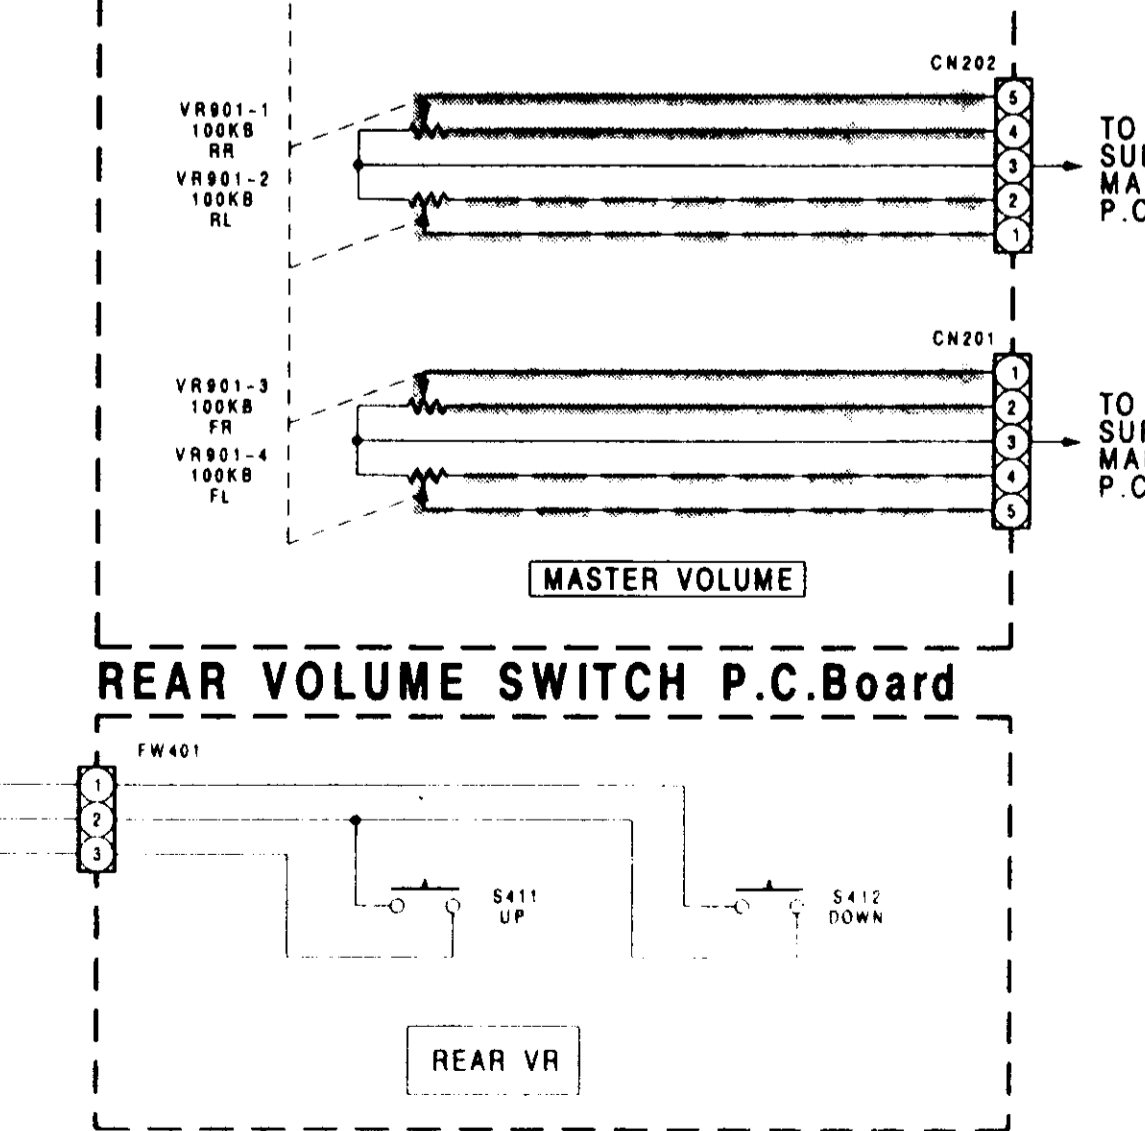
CN202

VR901-1
100KB
RR

VR901-2
100KB
RL

5
4
3
2
1

TO
SU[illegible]
MA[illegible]
P.C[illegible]

CN201

VR901-3
100KB
FR

VR901-4
100KB
FL

1
2
3
4
5

TO
SU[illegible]
MA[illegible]
P.C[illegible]

MASTER VOLUME

REAR VOLUME SWITCH P.C.Board

FW401

1
2
3

S411
UP

S412
DOWN

REAR VR